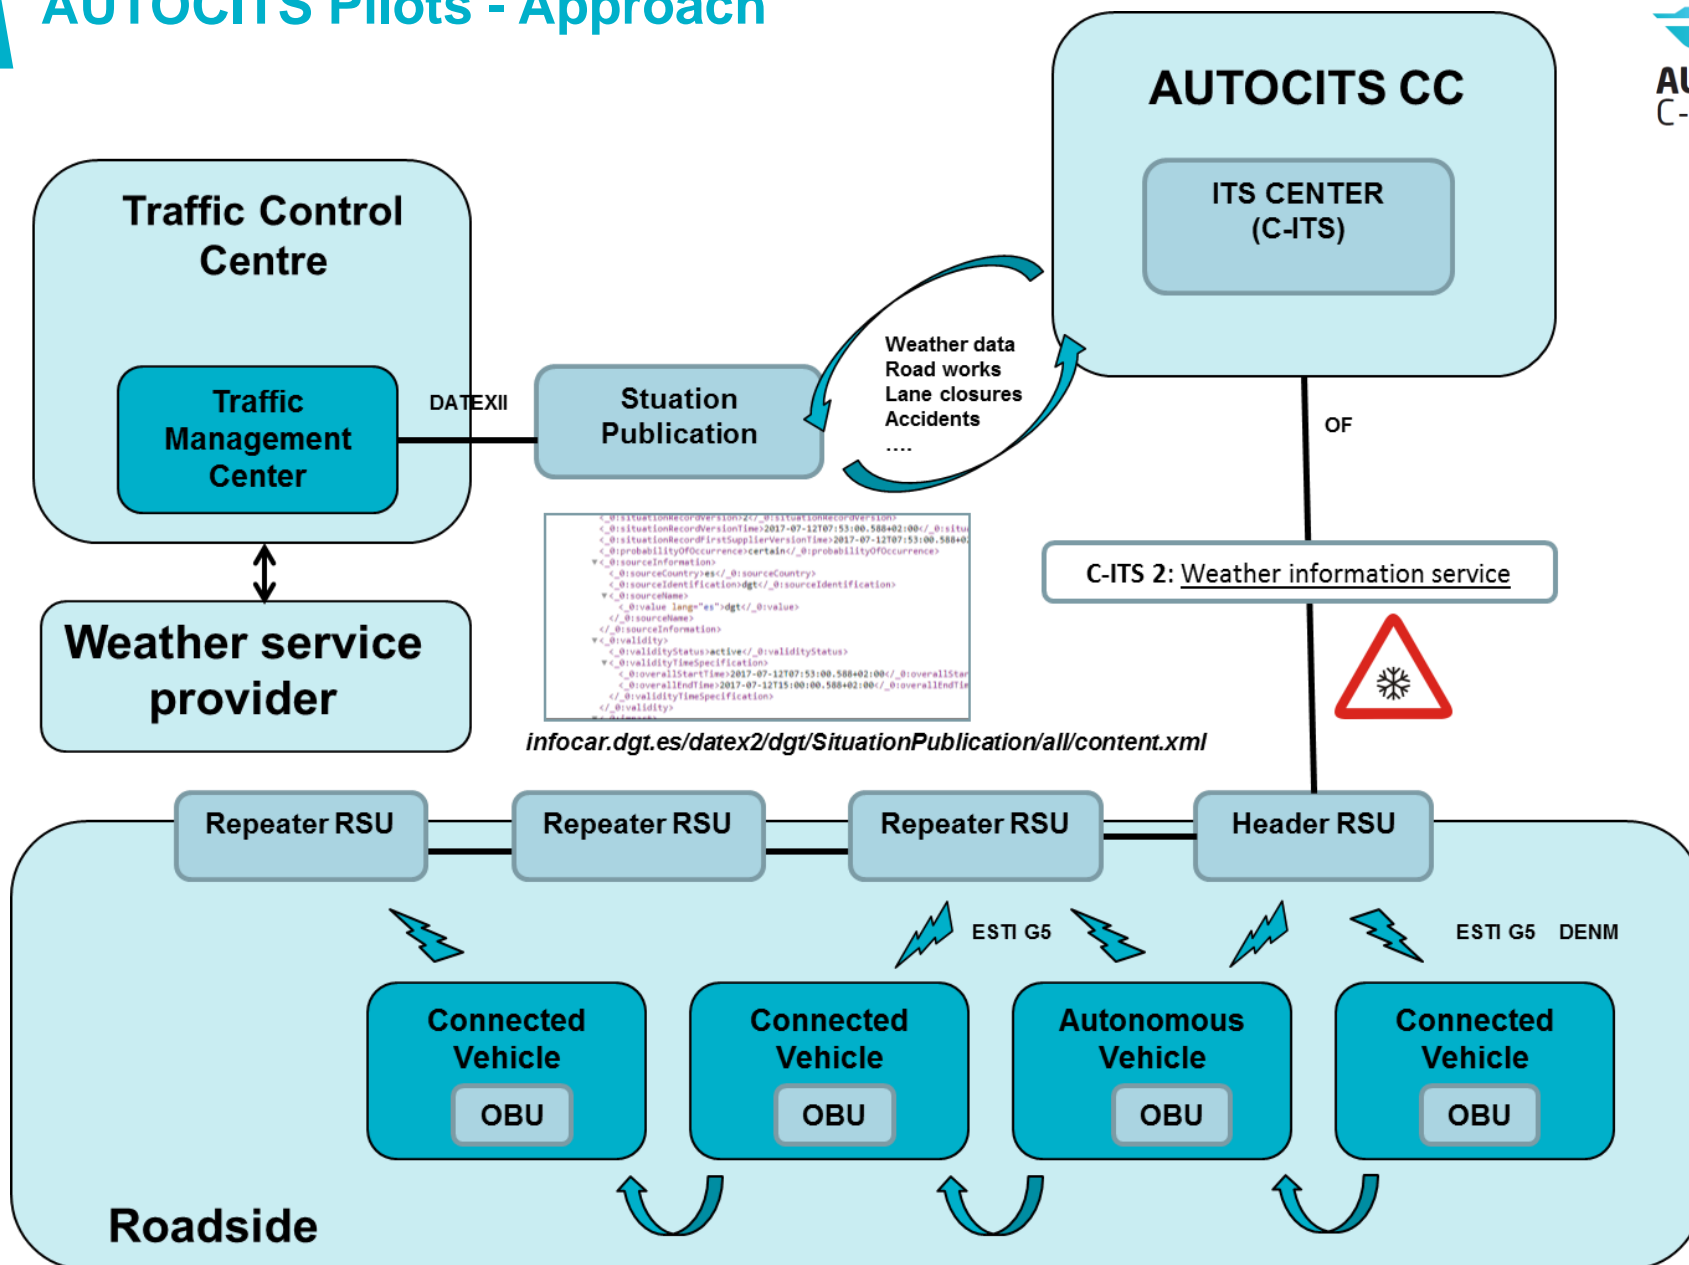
AUTOCITS Pilots - Approach

AUTOCITS CC

ITS CENTER (C-ITS)

Traffic Control Centre

Traffic Management Center

DATEXII

Stuation Publication

Weather data
Road works
Lane closures
Accidents
....

OF

C-ITS 2: Weather information service

Weather service provider

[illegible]

infocar.dgt.es/datex2/dgt/SituationPublication/all/content.xml

Repeater RSU

Repeater RSU

Repeater RSU

Header RSU

ESTI G5

ESTI G5 DENM

Connected Vehicle
OBU

Connected Vehicle
OBU

Autonomous Vehicle
OBU

Connected Vehicle
OBU

Roadside

AU
C-